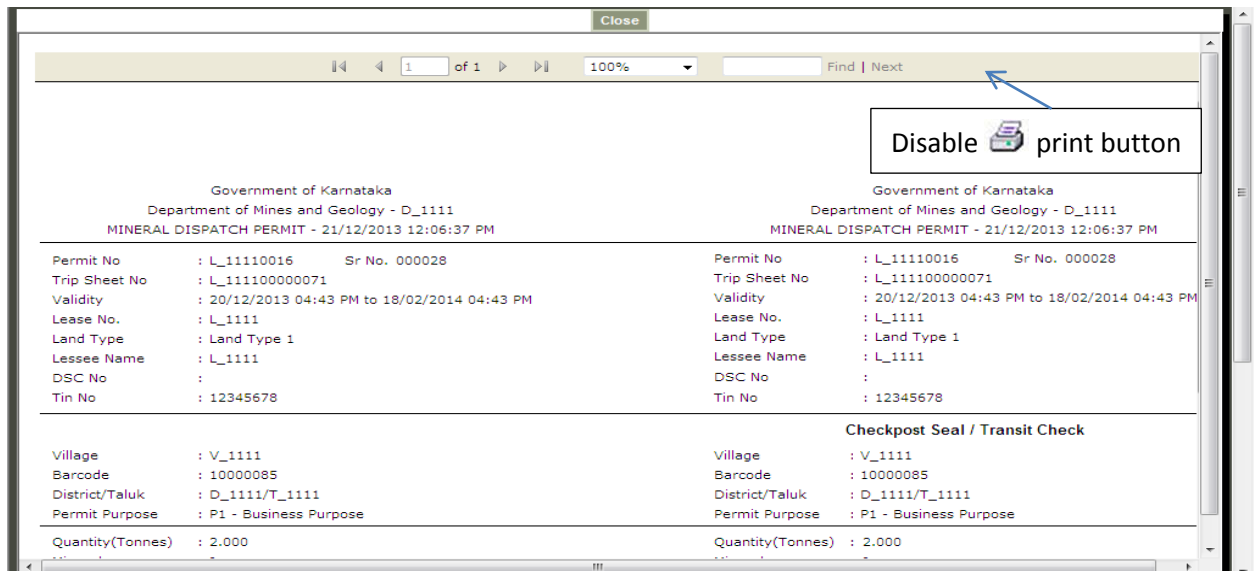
Close

1 of 1 100% Find | Next

Disable print button

Government of Karnataka
Department of Mines and Geology - D_1111
MINERAL DISPATCH PERMIT - 21/12/2013 12:06:37 PM

Permit No : L_11110016 Sr No. 000028
Trip Sheet No : L_111100000071
Validity : 20/12/2013 04:43 PM to 18/02/2014 04:43 PM
Lease No. : L_1111
Land Type : Land Type 1
Lessee Name : L_1111
DSC No :
Tin No : 12345678

Village : V_1111
Barcode : 10000085
District/Taluk : D_1111/T_1111
Permit Purpose : P1 - Business Purpose

Quantity(Tonnes) : 2.000

Government of Karnataka
Department of Mines and Geology - D_1111
MINERAL DISPATCH PERMIT - 21/12/2013 12:06:37 PM

Permit No : L_11110016 Sr No. 000028
Trip Sheet No : L_111100000071
Validity : 20/12/2013 04:43 PM to 18/02/2014 04:43 PM
Lease No. : L_1111
Land Type : Land Type 1
Lessee Name : L_1111
DSC No :
Tin No : 12345678

Checkpost Seal / Transit Check

Village : V_1111
Barcode : 10000085
District/Taluk : D_1111/T_1111
Permit Purpose : P1 - Business Purpose

Quantity(Tonnes) : 2.000